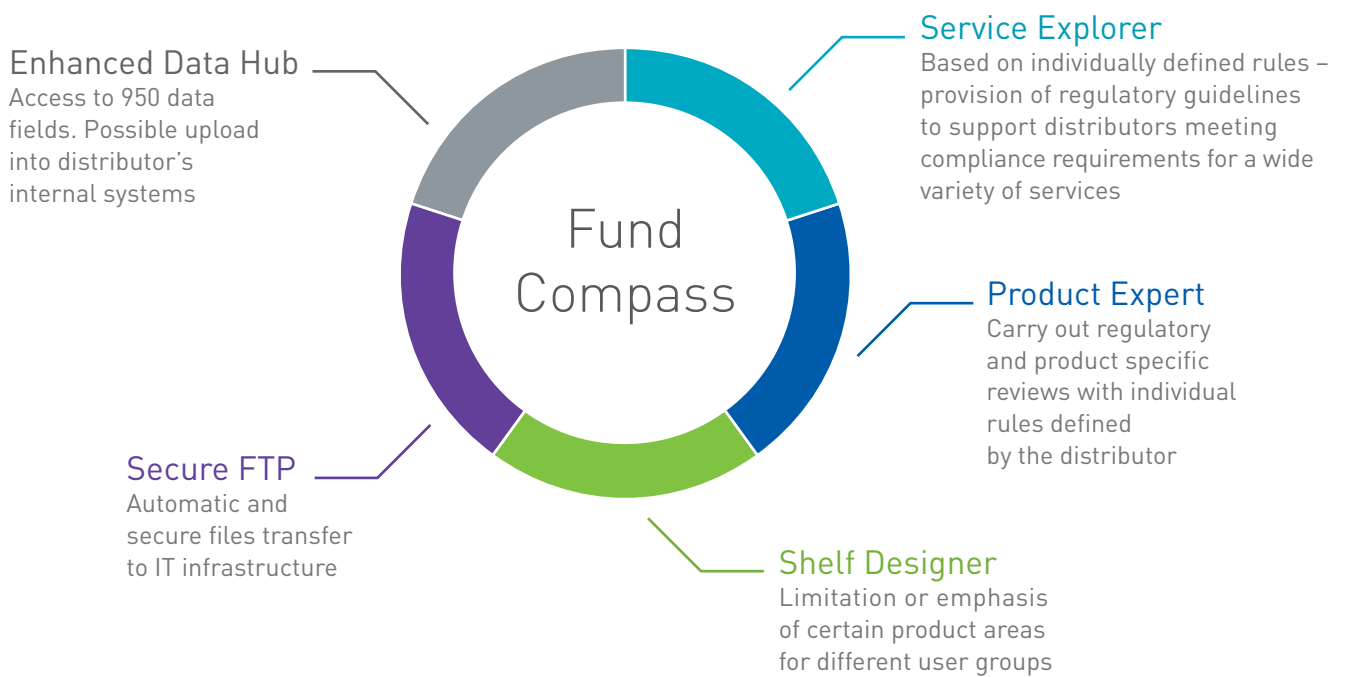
Enhanced Data Hub
Access to 950 data fields. Possible upload into distributor's internal systems

Service Explorer
Based on individually defined rules – provision of regulatory guidelines to support distributors meeting compliance requirements for a wide variety of services

Fund Compass

Product Expert
Carry out regulatory and product specific reviews with individual rules defined by the distributor

Secure FTP
Automatic and secure files transfer to IT infrastructure

Shelf Designer
Limitation or emphasis of certain product areas for different user groups